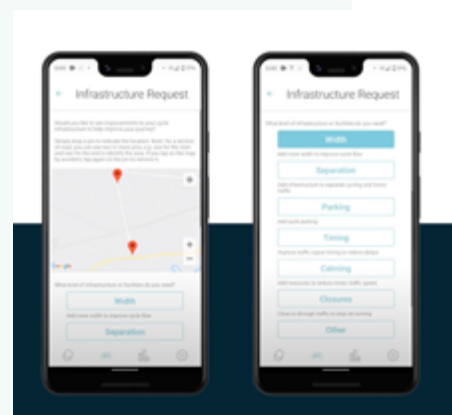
Infrastructure Request

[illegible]

What kind of infrastructure or facilities do you need?

Width

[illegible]

Separation

Infrastructure Request

What kind of infrastructure or facilities do you need?

Width

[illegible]

Separation

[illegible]

Parking

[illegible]

Timing

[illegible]

Calming

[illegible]

Closures

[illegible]

Other